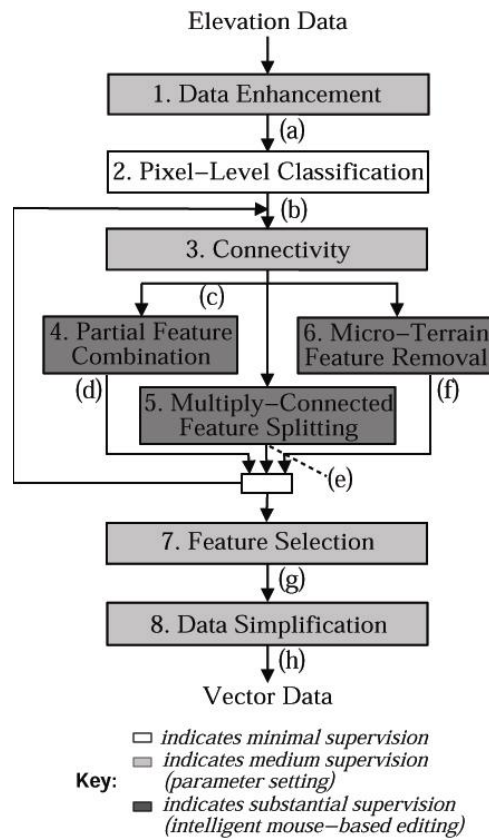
Elevation Data

1. Data Enhancement

(a)

2. Pixel–Level Classification

(b)

3. Connectivity

(c)

4. Partial Feature Combination

6. Micro–Terrain Feature Removal

(d)

5. Multiply–Connected Feature Splitting

(f)

(e)

7. Feature Selection

(g)

8. Data Simplification

(h)

Vector Data

Key:
indicates minimal supervision
indicates medium supervision (parameter setting)
indicates substantial supervision (intelligent mouse–based editing)